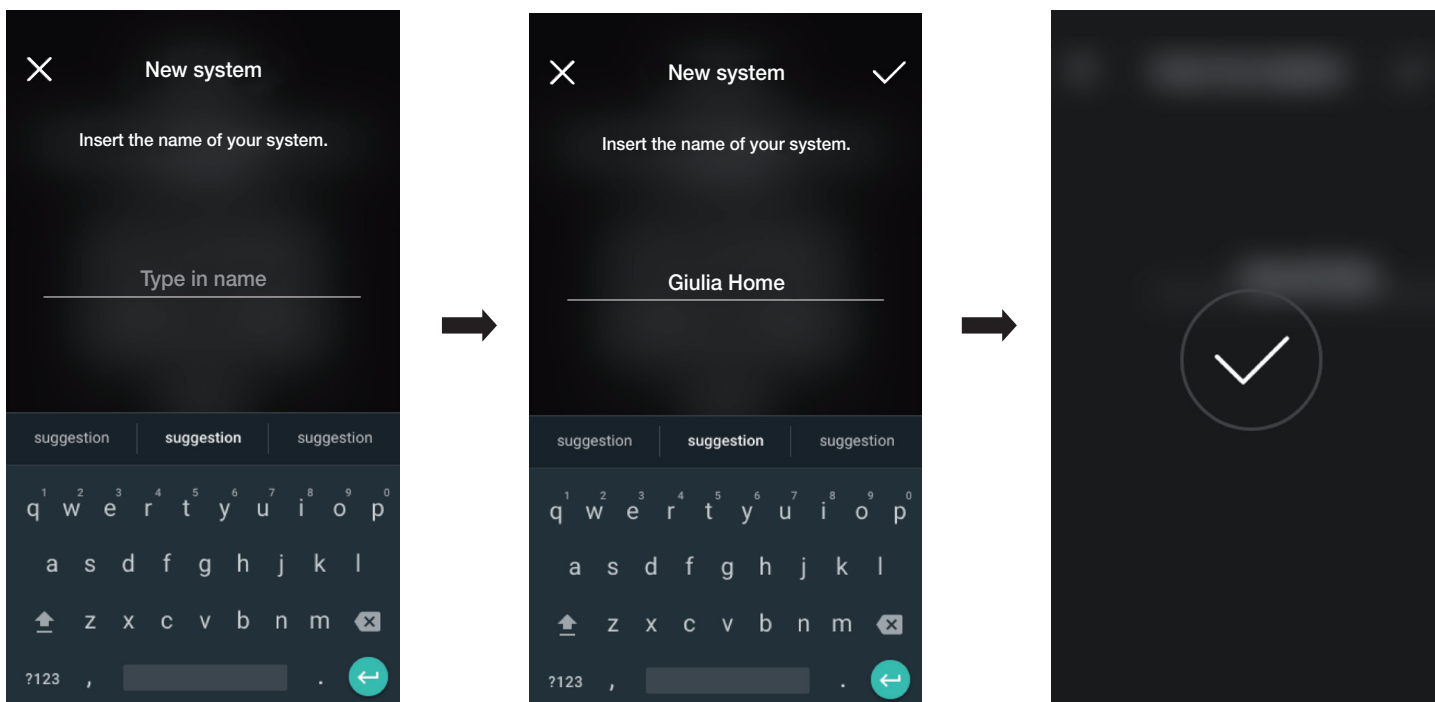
New system

Insert the name of your system.

Type in name

suggestion suggestion suggestion

1 2 3 4 5 6 7 8 9 0
q w e r t y u i o p
a s d f g h j k l
z x c v b n m
?123 , .

New system

Insert the name of your system.

Giulia Home

suggestion suggestion suggestion

1 2 3 4 5 6 7 8 9 0
q w e r t y u i o p
a s d f g h j k l
z x c v b n m
?123 , .